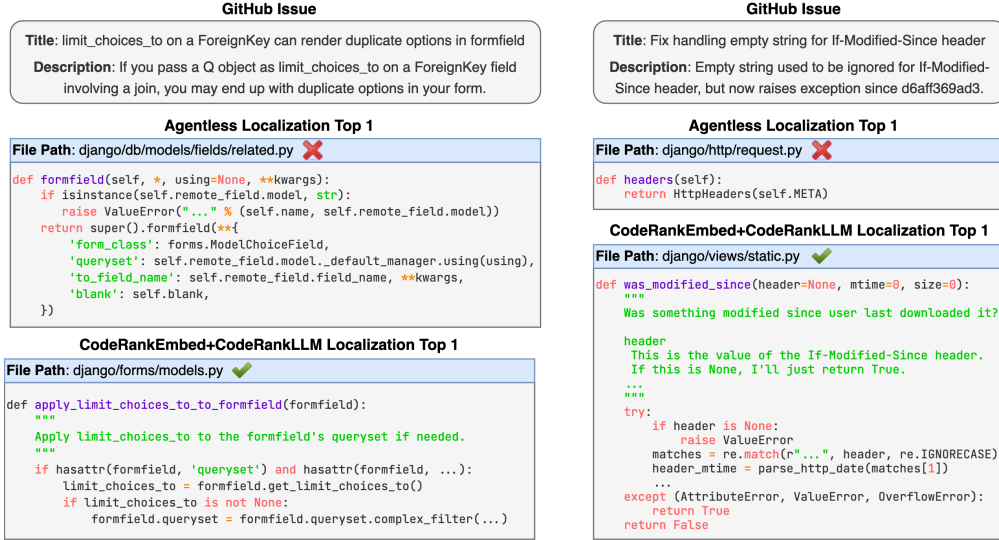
GitHub Issue

Title: limit_choices_to on a ForeignKey can render duplicate options in formfield

Description: If you pass a Q object as limit_choices_to on a ForeignKey field involving a join, you may end up with duplicate options in your form.

Agentless Localization Top 1

File Path: django/db/models/fields/related.py

```
def formfield(self, *, using=None, **kwargs):
    if isinstance(self.remote_field.model, str):
        raise ValueError("..." % (self.name, self.remote_field.model))
    return super().formfield(**{
        'form_class': forms.ModelChoiceField,
        'queryset': self.remote_field.model._default_manager.using(using),
        'to_field_name': self.remote_field.field_name, **kwargs,
        'blank': self.blank,
    })
```

CodeRankEmbed+CodeRankLLM Localization Top 1

File Path: django/forms/models.py

```
def apply_limit_choices_to_to_formfield(formfield):
    """
    Apply limit_choices_to to the formfield's queryset if needed.
    """
    if hasattr(formfield, 'queryset') and hasattr(formfield, ...):
        limit_choices_to = formfield.get_limit_choices_to()
        if limit_choices_to is not None:
            formfield.queryset = formfield.queryset.complex_filter(...)
```

GitHub Issue

Title: Fix handling empty string for If-Modified-Since header

Description: Empty string used to be ignored for If-Modified-Since header, but now raises exception since d6aff369ad3.

Agentless Localization Top 1

File Path: django/http/request.py

```
def headers(self):
    return HttpHeaders(self.META)
```

CodeRankEmbed+CodeRankLLM Localization Top 1

File Path: django/views/static.py

```
def was_modified_since(header=None, mtime=0, size=0):
    """
    Was something modified since user last downloaded it?

    header
     This is the value of the If-Modified-Since header.
     If this is None, I'll just return True.
    ...
    """
    try:
        if header is None:
            raise ValueError
        matches = re.match(r"...", header, re.IGNORECASE)
        header_mtime = parse_http_date(matches[1])
        ...
    except (AttributeError, ValueError, OverflowError):
        return True
    return False
```